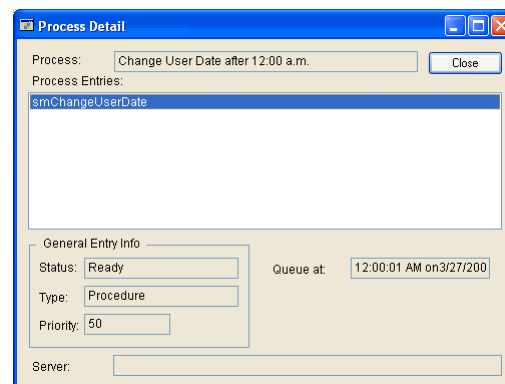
Process Detail

Process: Change User Date after 12:00 a.m.

Close

Process Entries:

smChangeUserDate

General Entry Info

Status: Ready

Type: Procedure

Priority: 50

Queue at: 12:00:01 AM on3/27/200

Server: